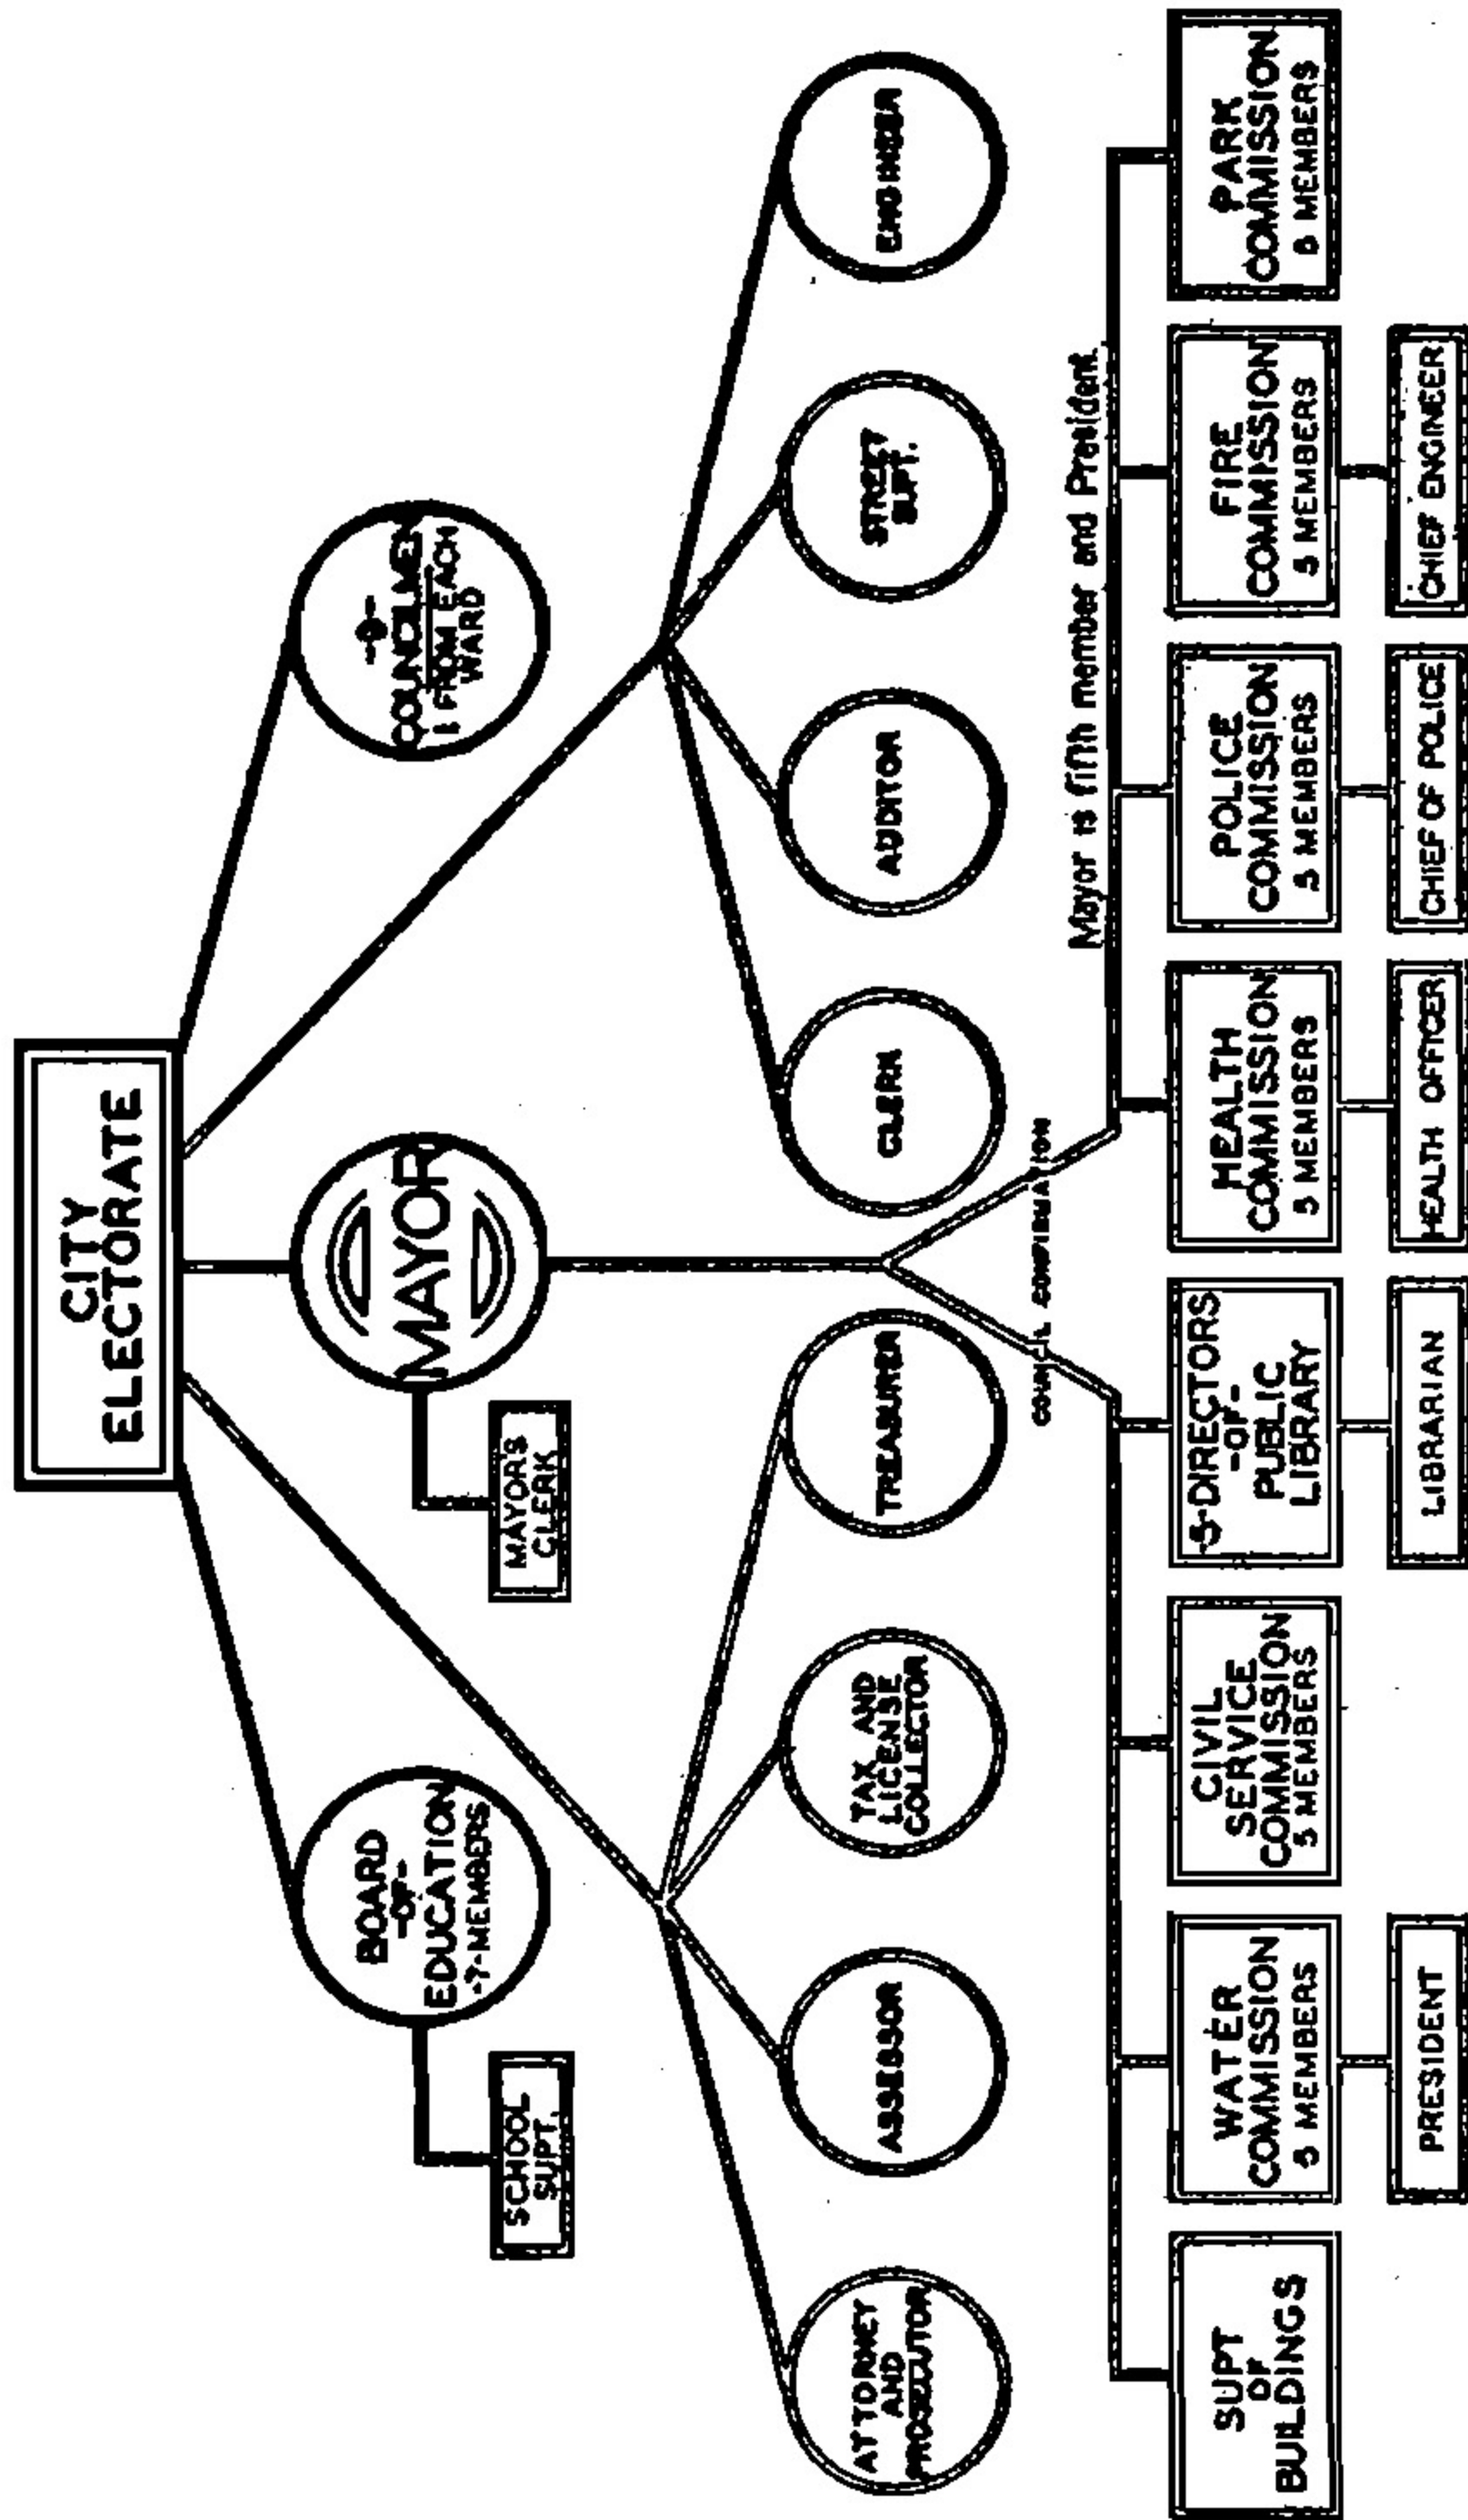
CITY ELECTORATE

BOARD -OF- EDUCATION -7-MEMBERS

SCHOOL SUPT.

MAYOR

MAYORS CLERK

-9- COUNCILMEN 1 FROM EACH WARD

ATTORNEY AND PROSECUTOR

ASSESSOR

TAX AND LICENSE COLLECTOR

TREASURER

CLERK

AUDITOR

STREET SUPT.

ENGINEER

COUNCIL CONFIRMATION

Mayor is fifth member and President.

SUPT OF BUILDINGS

WATER COMMISSION 5 MEMBERS

PRESIDENT

CIVIL SERVICE COMMISSION 5 MEMBERS

-5-DIRECTORS -OF- PUBLIC LIBRARY

LIBRARIAN

HEALTH COMMISSION 5 MEMBERS

HEALTH OFFICER

POLICE COMMISSION 5 MEMBERS

CHIEF OF POLICE

FIRE COMMISSION 5 MEMBERS

CHIEF ENGINEER

PARK COMMISSION 5 MEMBERS